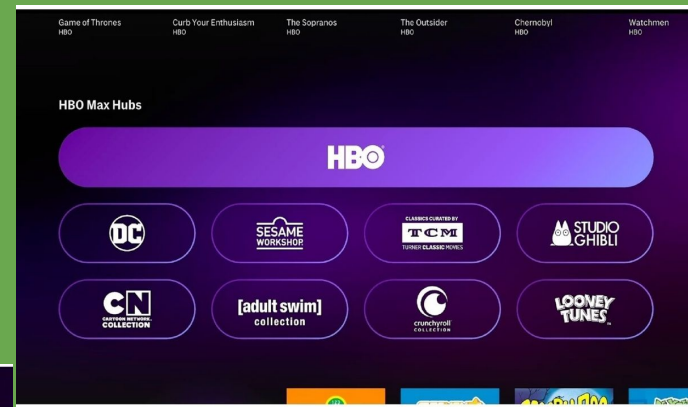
Game of Thrones
HBO

Curb Your Enthusiasm
HBO

The Sopranos
HBO

The Outsider
HBO

Chernobyl
HBO

Watchmen
HBO

HBO Max Hubs

HBO

DC

SESAME WORKSHOP

CLASSICS CURATED BY
TCM
TURNER CLASSIC MOVIES

STUDIO GHIBLI

CN
CARTOON NETWORK
COLLECTION

[adult swim]
collection

crunchyroll
COLLECTION

LOONEY TUNES